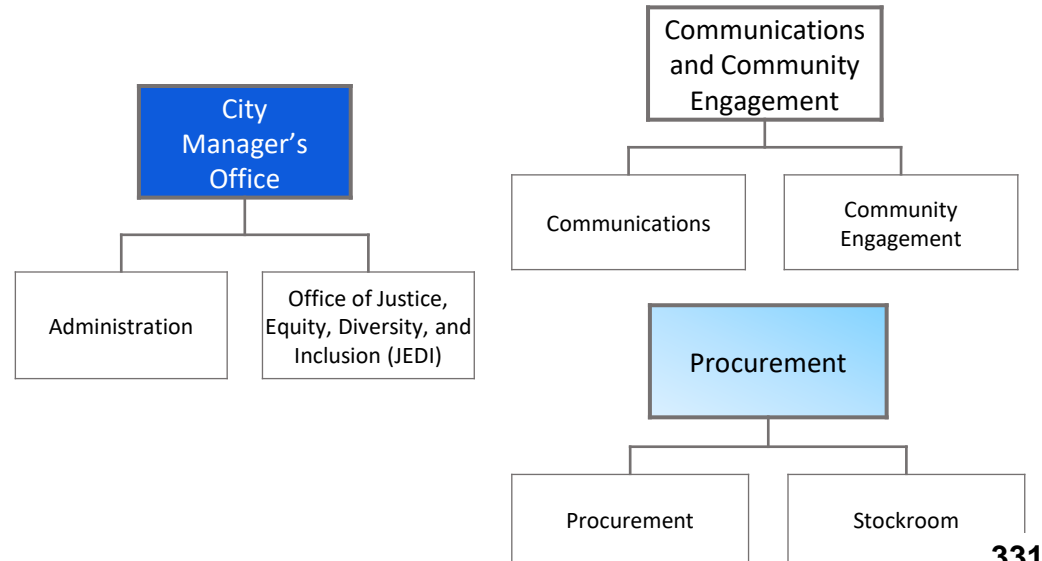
City Manager's Office

Administration

Office of Justice, Equity, Diversity, and Inclusion (JEDI)

Communications and Community Engagement

Communications

Community Engagement

Procurement

Procurement

Stockroom

331